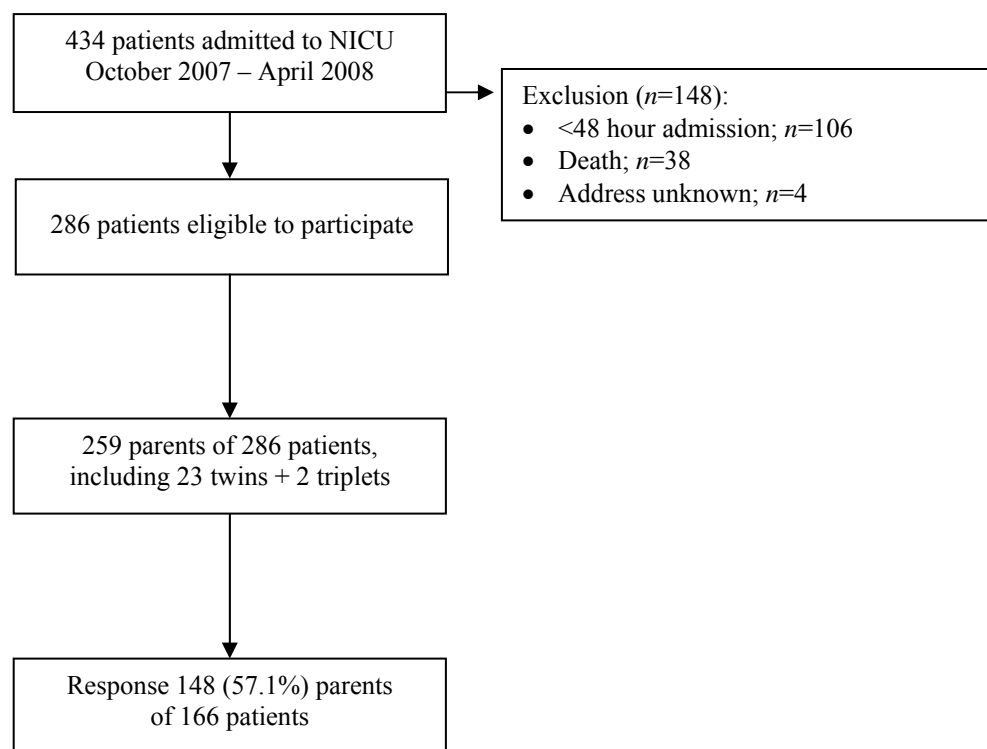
434 patients admitted to NICU
October 2007 – April 2008

Exclusion ($n$=148):
- <48 hour admission; $n$=106
- Death; $n$=38
- Address unknown; $n$=4

286 patients eligible to participate

259 parents of 286 patients, including 23 twins + 2 triplets

Response 148 (57.1%) parents of 166 patients